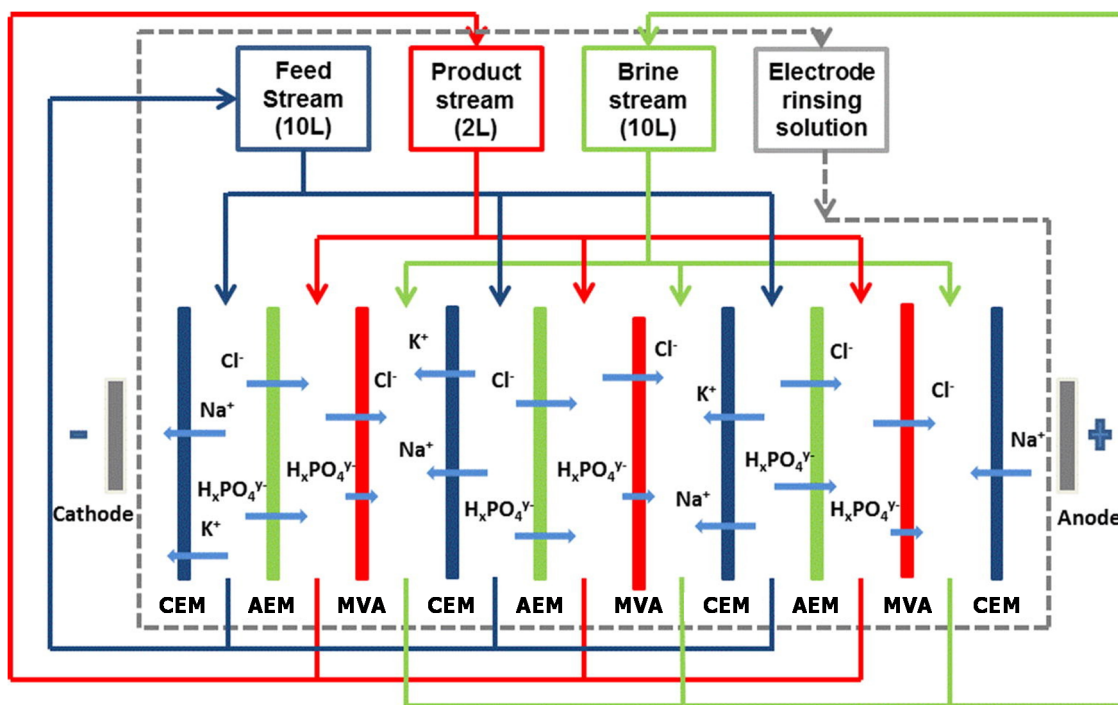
Feed Stream (10L)

Product stream (2L)

Brine stream (10L)

Electrode rinsing solution

-

Cathode

Cl$^-$

Na$^+$

$H_xPO_4^{y-}$

K$^+$

Cl$^-$

$H_xPO_4^{y-}$

K$^+$

Na$^+$

Cl$^-$

$H_xPO_4^{y-}$

Cl$^-$

$H_xPO_4^{y-}$

K$^+$

Na$^+$

Cl$^-$

$H_xPO_4^{y-}$

Cl$^-$

$H_xPO_4^{y-}$

Na$^+$

+

Anode

CEM AEM MVA CEM AEM MVA CEM AEM MVA CEM